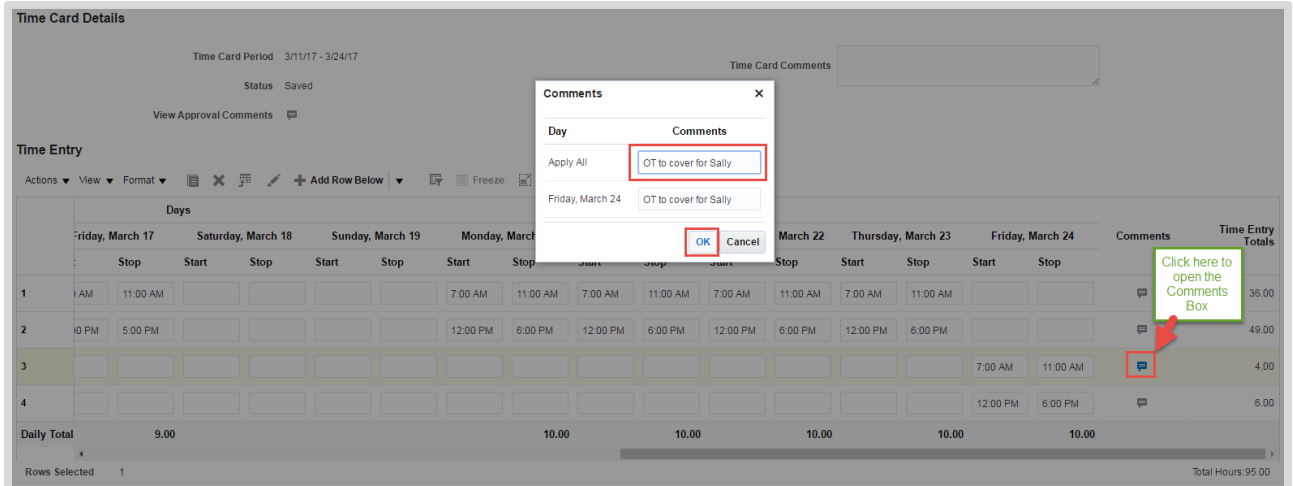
Time Card Details

Time Card Period 3/11/17 - 3/24/17

Status Saved

View Approval Comments

Time Card Comments

Time Entry

Actions ▾ View ▾ Format ▾ Add Row Below ▾ Freeze

Comments ×

| Day | Comments |
|---|---|
| Apply All | OT to cover for Sally |
| Friday, March 24 | OT to cover for Sally |

OK Cancel

Days

| | Friday, March 17 | | Saturday, March 18 | | Sunday, March 19 | | Monday, March | | | | March 22 | | Thursday, March 23 | | Friday, March 24 | | Comments | Time Entry Totals |
|---|---|---|---|---|---|---|---|---|---|---|---|---|---|---|---|---|---|---|
| | | Stop | Start | Stop | Start | Stop | Start | Stop | Start | Stop | Start | Stop | Start | Stop | Start | Stop | | |
| 1 | AM | 11:00 AM | | | | | 7:00 AM | 11:00 AM | 7:00 AM | 11:00 AM | 7:00 AM | 11:00 AM | 7:00 AM | 11:00 AM | | | | 36.00 |
| 2 | PM | 5:00 PM | | | | | 12:00 PM | 6:00 PM | 12:00 PM | 6:00 PM | 12:00 PM | 6:00 PM | 12:00 PM | 6:00 PM | | | | 49.00 |
| 3 | | | | | | | | | | | | | | | 7:00 AM | 11:00 AM | | 4.00 |
| 4 | | | | | | | | | | | | | | | 12:00 PM | 6:00 PM | | 6.00 |
| Daily Total | | 9.00 | | | | | | 10.00 | | 10.00 | | 10.00 | | 10.00 | | 10.00 | | |

Click here to open the Comments Box

Rows Selected 1

Total Hours:95.00